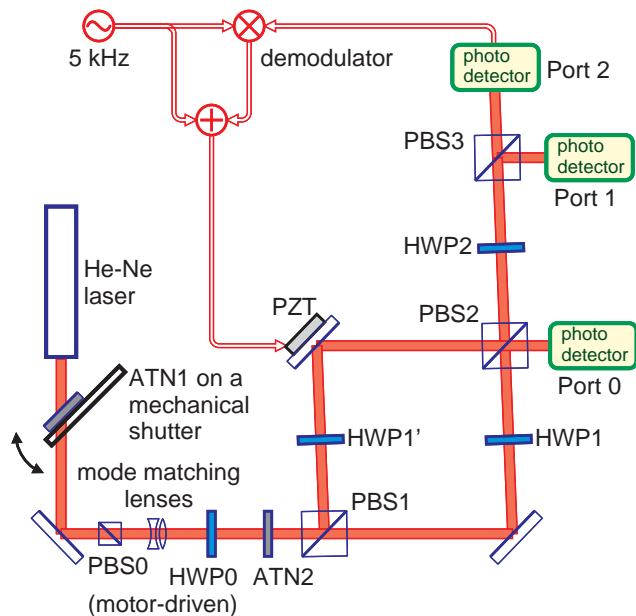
5 kHz

demodulator

photo detector

Port 2

PBS3

photo detector

Port 1

HWP2

He-Ne laser

PZT

PBS2

photo detector

Port 0

ATN1 on a mechanical shutter

HWP1'

HWP1

mode matching lenses

PBS1

PBS0 (motor-driven)

HWP0

ATN2